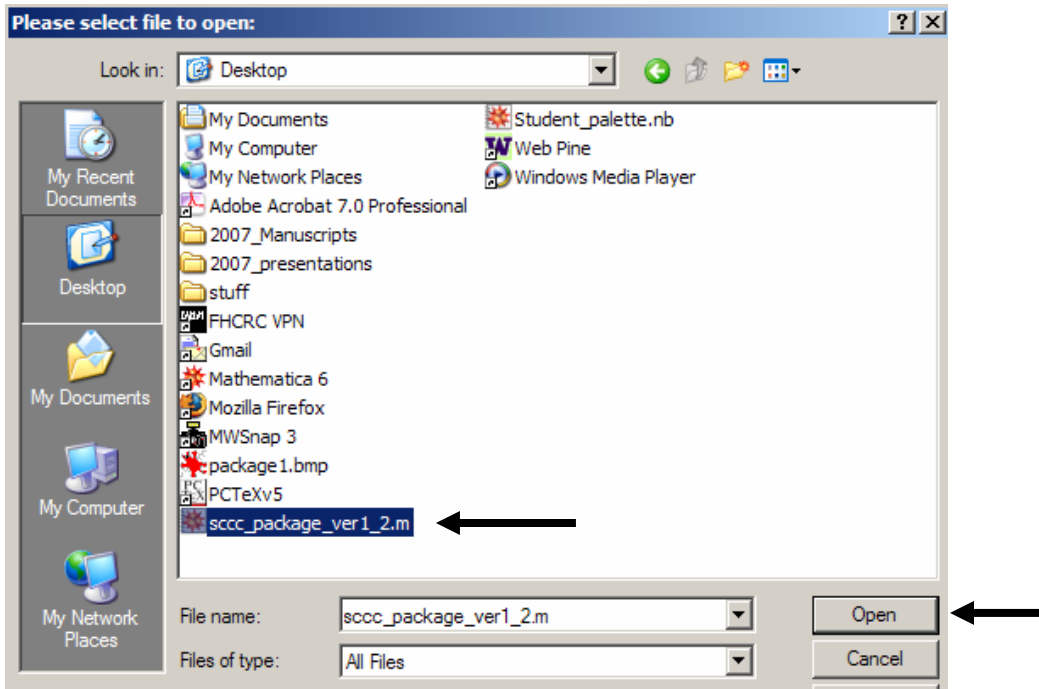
Please select file to open:

?

Look in: Desktop

My Recent Documents

Desktop

My Documents

My Computer

My Network Places

My Documents
My Computer
My Network Places
Adobe Acrobat 7.0 Professional
2007_Manuscripts
2007_presentations
stuff
FHCRC VPN
Gmail
Mathematica 6
Mozilla Firefox
MWSnap 3
package1.bmp
PCTeXv5
sccc_package_ver1_2.m

Student_palette.nb
Web Pine
Windows Media Player

File name: sccc_package_ver1_2.m

Open

Files of type: All Files

Cancel